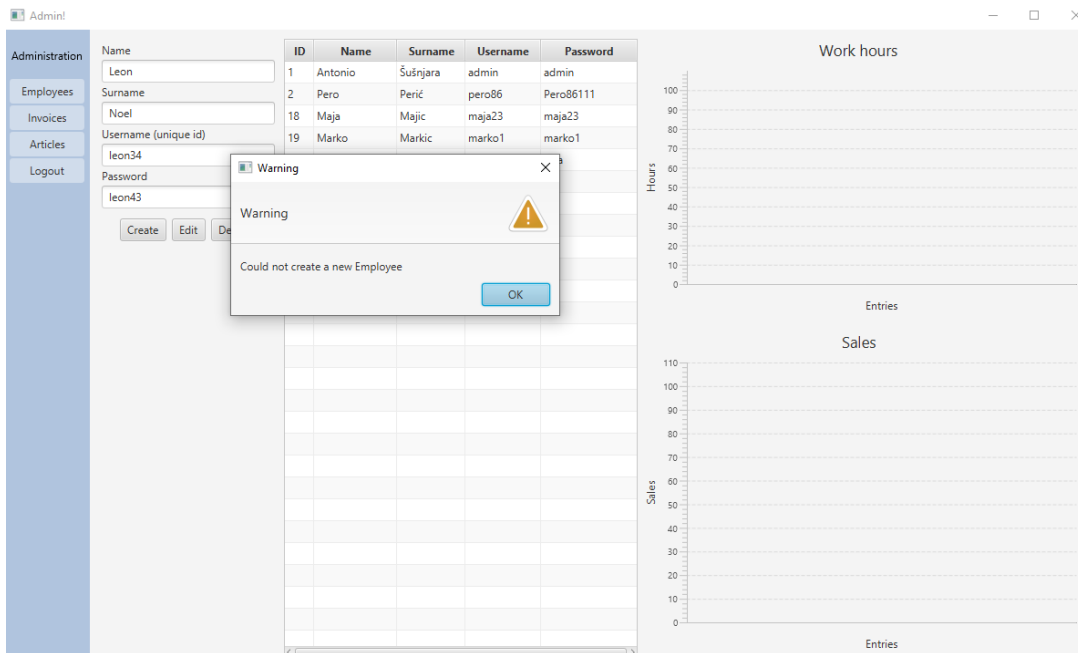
Admin!

Administration

Employees

Invoices

Articles

Logout

Name
Leon
Surname
Noel
Username (unique id)
leon34
Password
leon43

Create Edit De

| ID | Name | Surname | Username | Password |
|---|---|---|---|---|
| 1 | Antonio | Šušnjara | admin | admin |
| 2 | Pero | Perić | pero86 | Pero86111 |
| 18 | Maja | Majic | maja23 | maja23 |
| 19 | Marko | Markic | marko1 | marko1 |

Warning

Warning

Could not create a new Employee

OK

Work hours

100
90
80
70
60
50
40
30
20
10
0

Hours

Entries

Sales

110
100
90
80
70
60
50
40
30
20
10
0

Sales

Entries